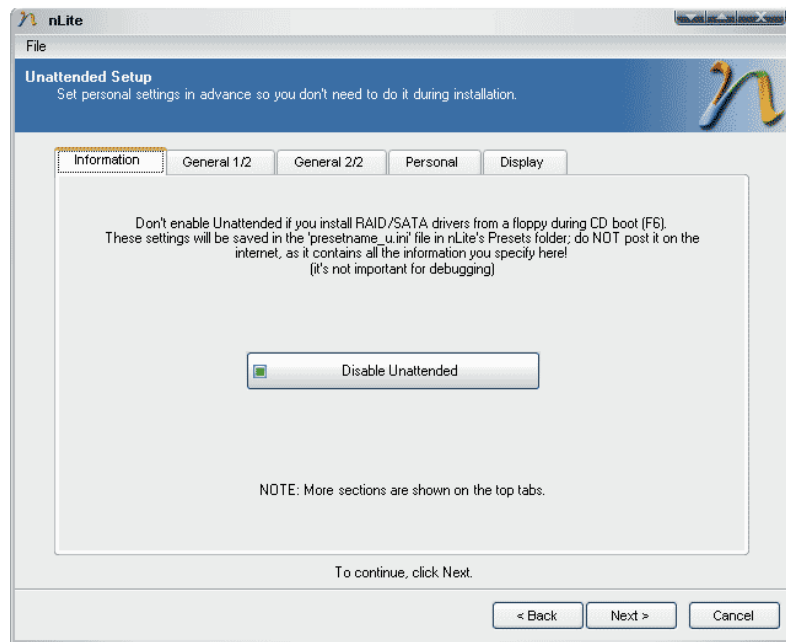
nLite

File

Unattended Setup

Set personal settings in advance so you don't need to do it during installation.

Information | General 1/2 | General 2/2 | Personal | Display

Don't enable Unattended if you install RAID/SATA drivers from a floppy during CD boot (F6). These settings will be saved in the 'presetname_u.ini' file in nLite's Presets folder; do NOT post it on the internet, as it contains all the information you specify here! (it's not important for debugging)

Disable Unattended

NOTE: More sections are shown on the top tabs.

To continue, click Next.

< Back

Next >

Cancel